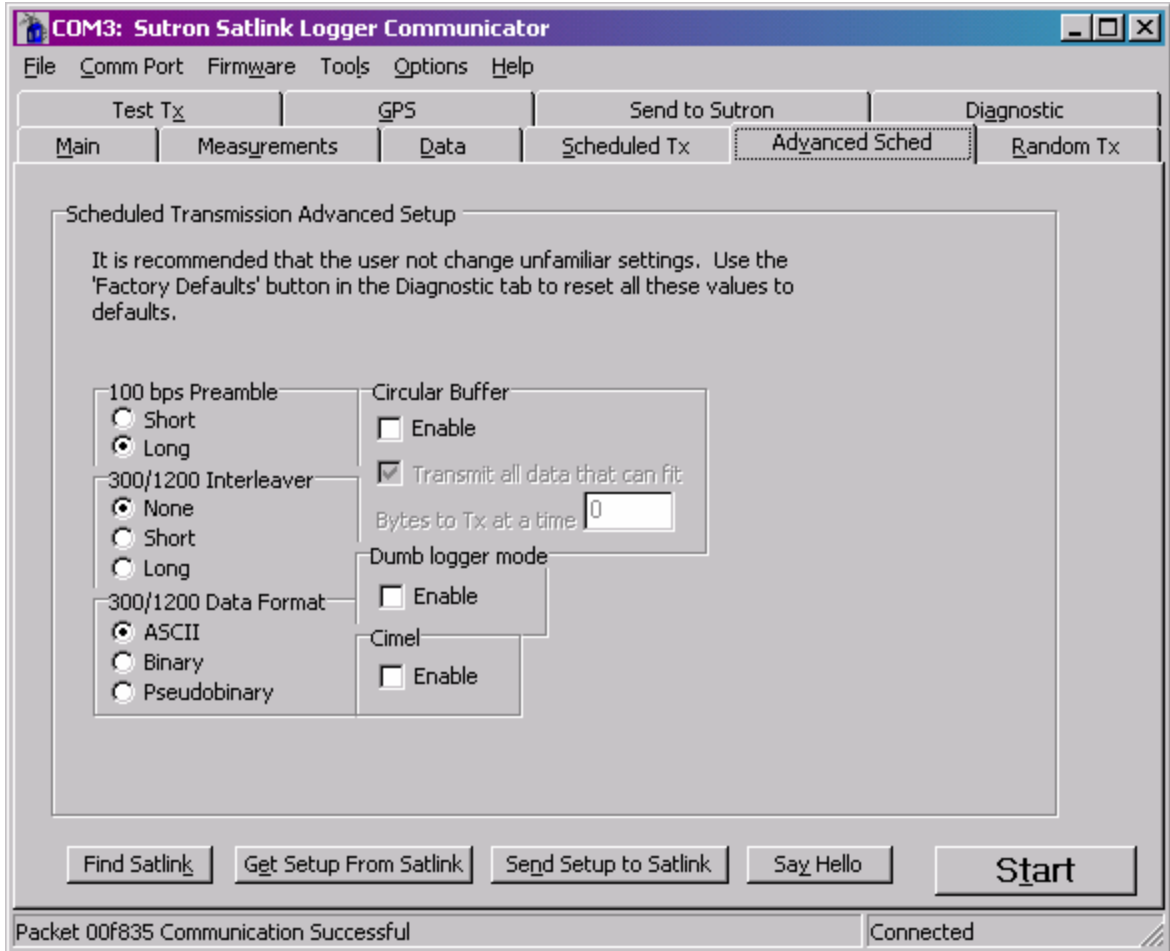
COM3: Sutron Satlink Logger Communicator

File Comm Port Firmware Tools Options Help

Test Tx
GPS
Send to Sutron
Diagnostic
Main
Measurements
Data
Scheduled Tx
Advanced Sched
Random Tx

Scheduled Transmission Advanced Setup

It is recommended that the user not change unfamiliar settings. Use the 'Factory Defaults' button in the Diagnostic tab to reset all these values to defaults.

100 bps Preamble
Short
Long

300/1200 Interleaver
None
Short
Long

300/1200 Data Format
ASCII
Binary
Pseudobinary

Circular Buffer
Enable
Transmit all data that can fit
Bytes to Tx at a time 0

Dumb logger mode
Enable

Cimel
Enable

Find Satlink
Get Setup From Satlink
Send Setup to Satlink
Say Hello
Start

Packet 00f835 Communication Successful
Connected